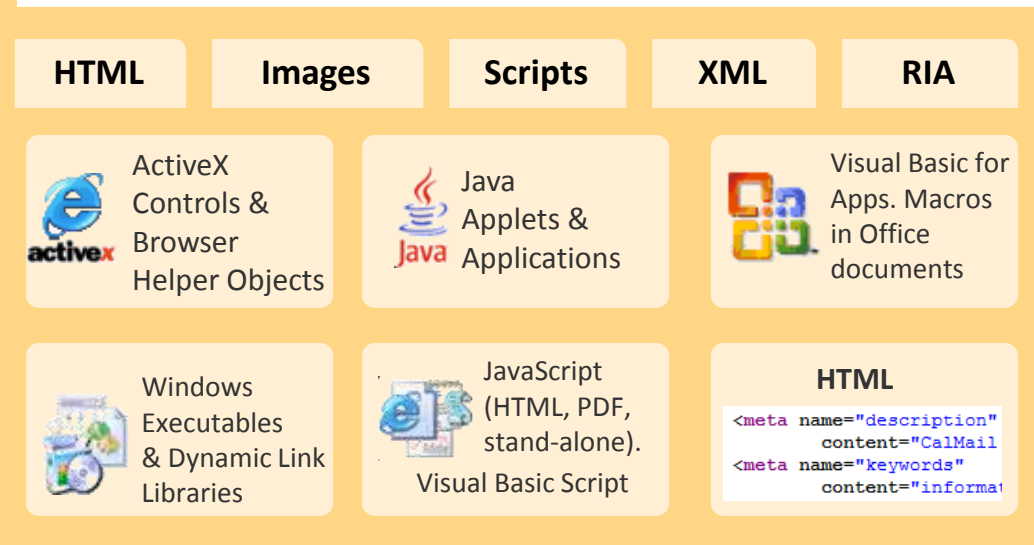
HTML

Images

Scripts

XML

RIA

activex

ActiveX Controls & Browser Helper Objects

Java

Java Applets & Applications

Visual Basic for Apps. Macros in Office documents

Windows Executables & Dynamic Link Libraries

JavaScript (HTML, PDF, stand-alone). Visual Basic Script

HTML

<meta name="description" content="CalMail
<meta name="keywords" content="informat